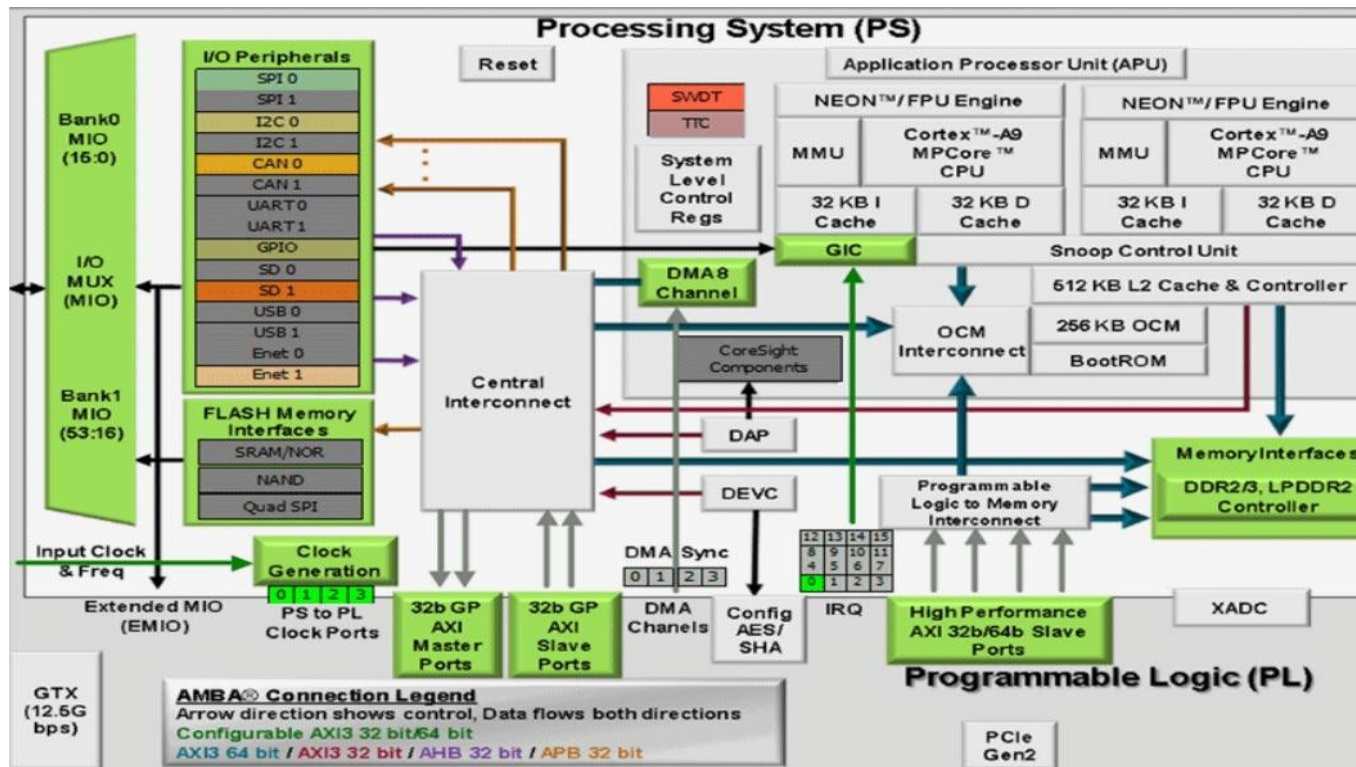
Processing System (PS)

Bank0 MIO (15:0)

I/O MUX (MIO)

Bank1 MIO (53:16)

I/O Peripherals
SPI 0
SPI 1
I2C 0
I2C 1
CAN 0
CAN 1
UART 0
UART 1
GPIO
SD 0
SD 1
USB 0
USB 1
Enet 0
Enet 1

FLASH Memory Interfaces
SRAM/NOR
NAND
Quad SPI

Reset

SWDT
TTC

System Level Control Regs

Application Processor Unit (APU)

NEON™/FPU Engine
MMU
Cortex™-A9 MPCore™ CPU
32 KB I Cache
32 KB D Cache

NEON™/FPU Engine
MMU
Cortex™-A9 MPCore™ CPU
32 KB I Cache
32 KB D Cache

GIC

Snoop Control Unit

512 KB L2 Cache & Controller

DMA8 Channel

Central Interconnect

CoreSight Components

OCM Interconnect

256 KB OCM

BootROM

DAP

DEVC

Memory Interfaces
DDR2/3, LPDDR2 Controller

Programmable Logic to Memory Interconnect

Input Clock & Freq

Clock Generation
0 1 2 3
PS to PL Clock Ports

Extended MIO (EMIO)

32b GP AXI Master Ports

32b GP AXI Slave Ports

DMA Sync
0 1 2 3
DMA Chanels

Config AES/ SHA

12 13 14 15
8 9 10 11
4 5 6 7
0 1 2 3
IRQ

High Performance AXI 32b/64b Slave Ports

XADC

Programmable Logic (PL)

GTX (12.5G bps)

AMBA® Connection Legend
Arrow direction shows control, Data flows both directions
Configurable AXI3 32 bit/64 bit
AXI3 64 bit / AXI3 32 bit / AHB 32 bit / APB 32 bit

PCIe Gen2